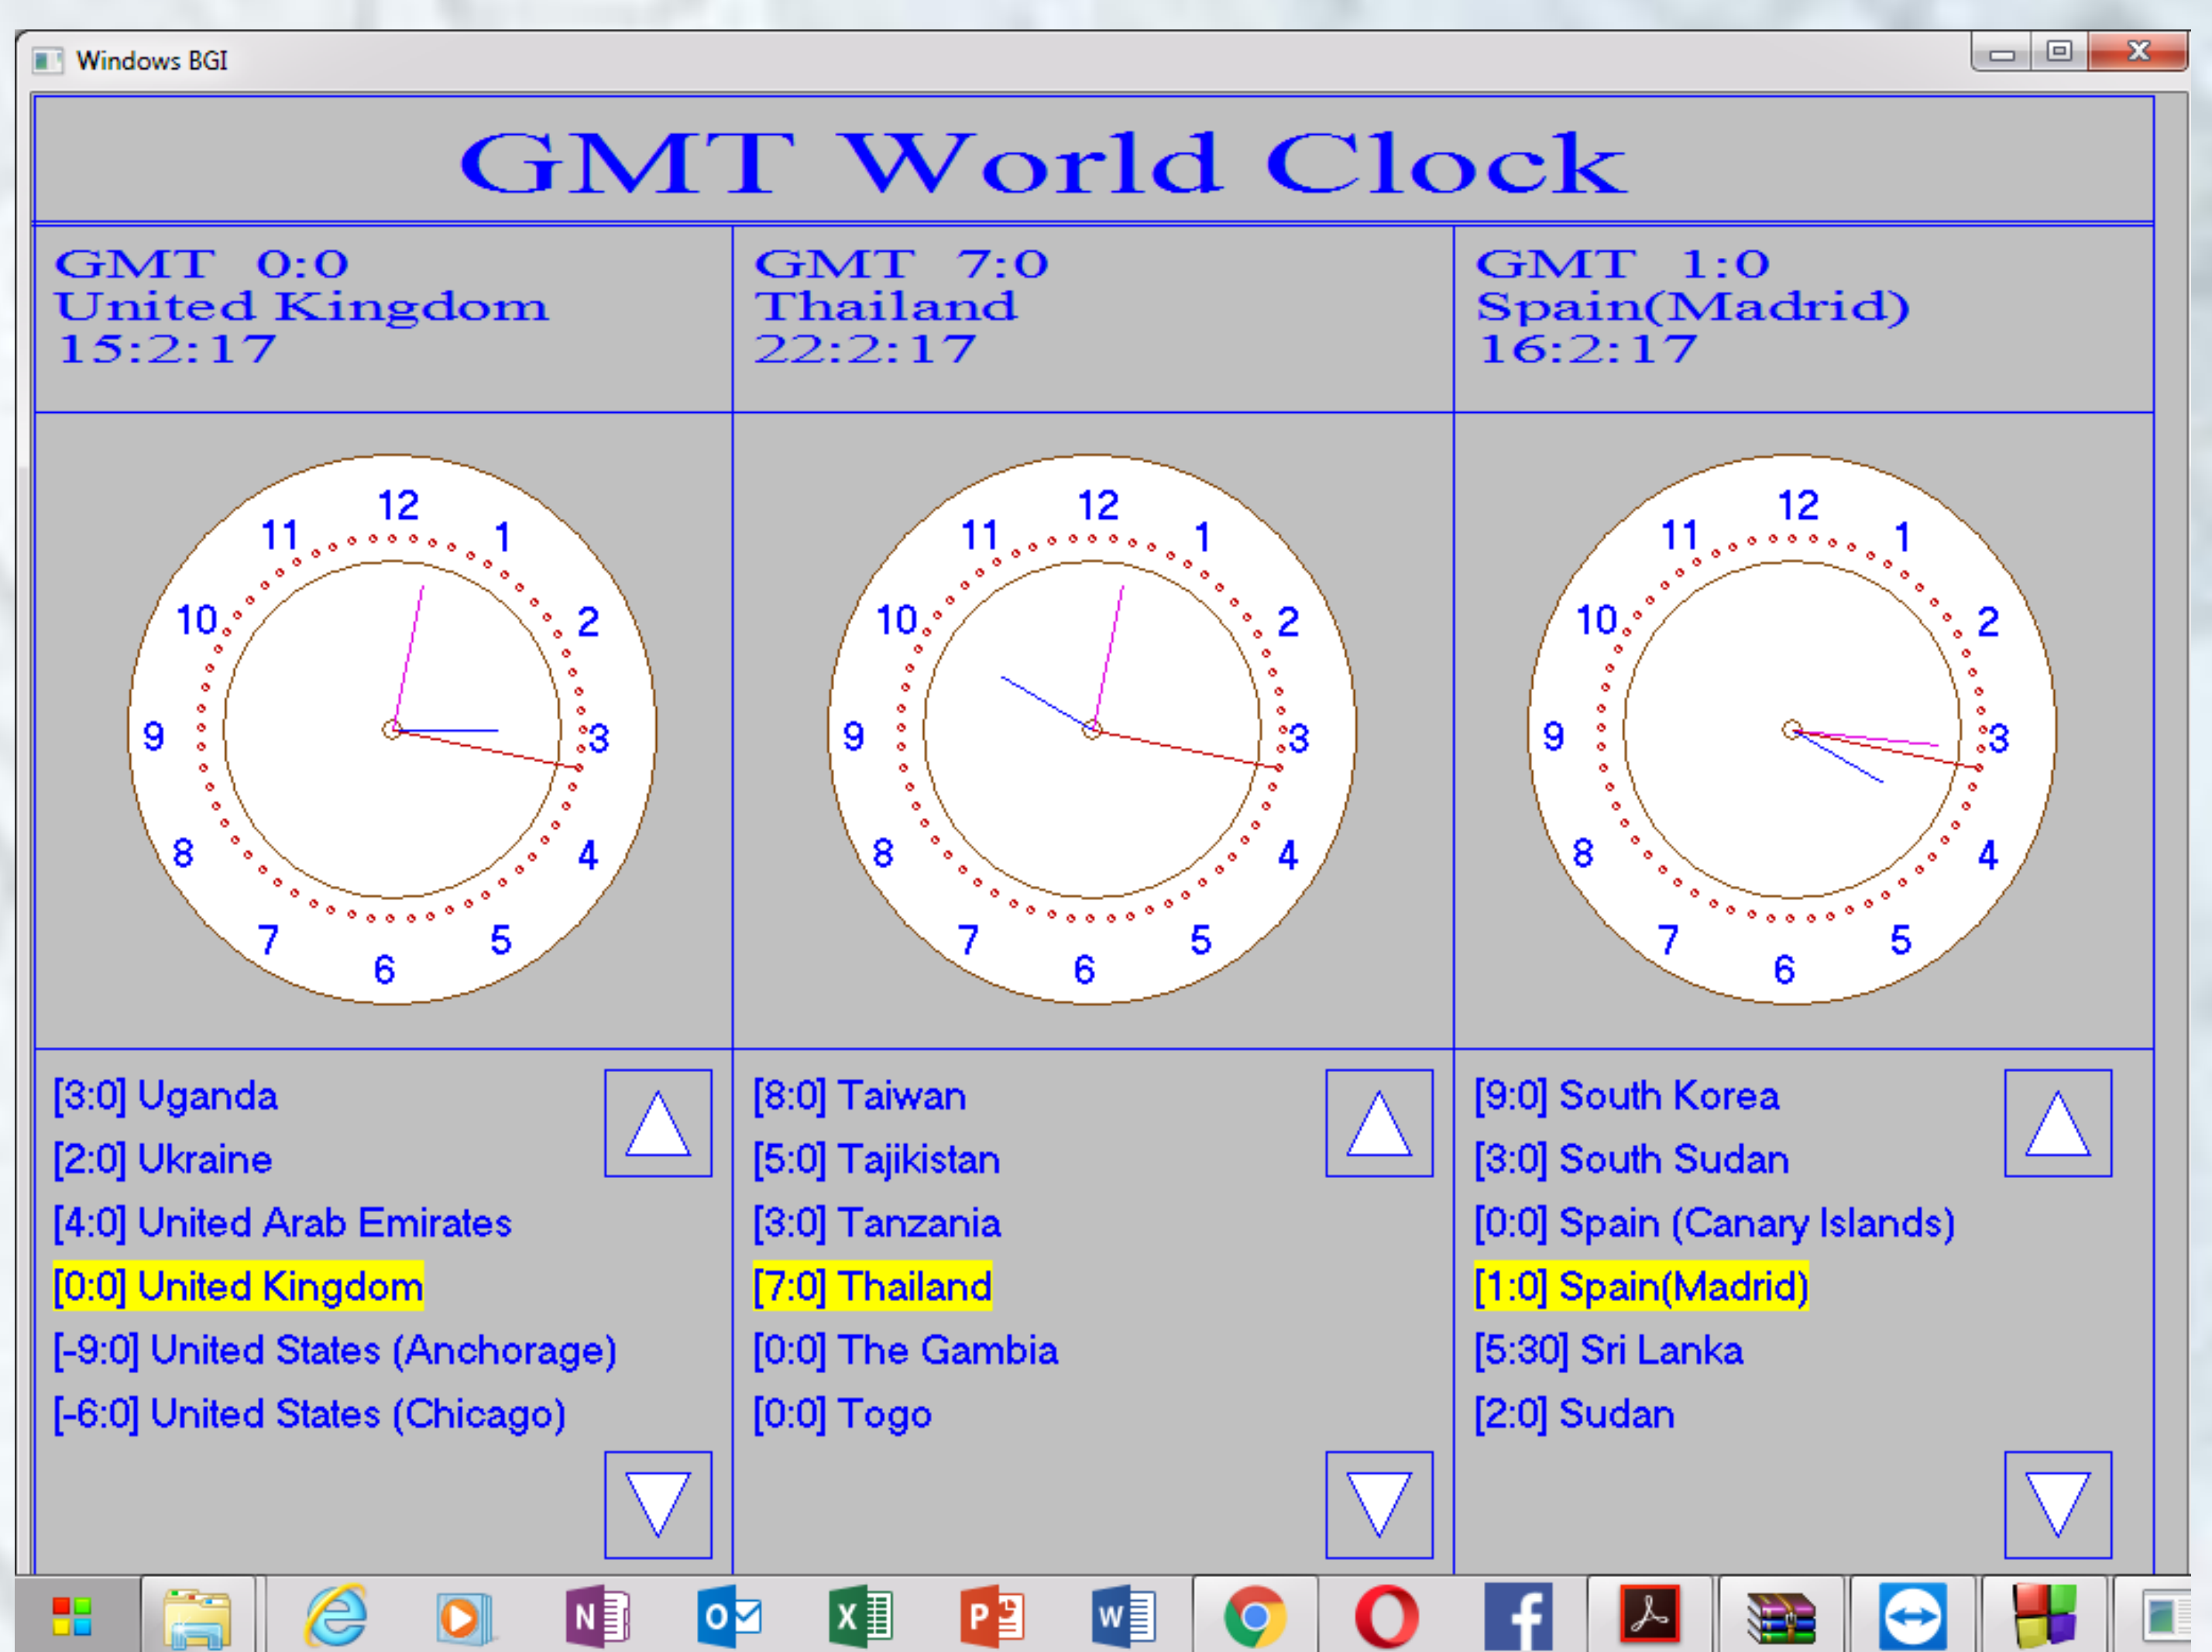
Windows BGI

GMT World Clock

GMT 0:0
United Kingdom
15:2:17

GMT 7:0
Thailand
22:2:17

GMT 1:0
Spain(Madrid)
16:2:17

12 1 2 3 4 5 6 7 8 9 10 11

12 1 2 3 4 5 6 7 8 9 10 11

12 1 2 3 4 5 6 7 8 9 10 11

[3:0] Uganda
[2:0] Ukraine
[4:0] United Arab Emirates
[0:0] United Kingdom
[-9:0] United States (Anchorage)
[-6:0] United States (Chicago)

[8:0] Taiwan
[5:0] Tajikistan
[3:0] Tanzania
[7:0] Thailand
[0:0] The Gambia
[0:0] Togo

[9:0] South Korea
[3:0] South Sudan
[0:0] Spain (Canary Islands)
[1:0] Spain(Madrid)
[5:30] Sri Lanka
[2:0] Sudan